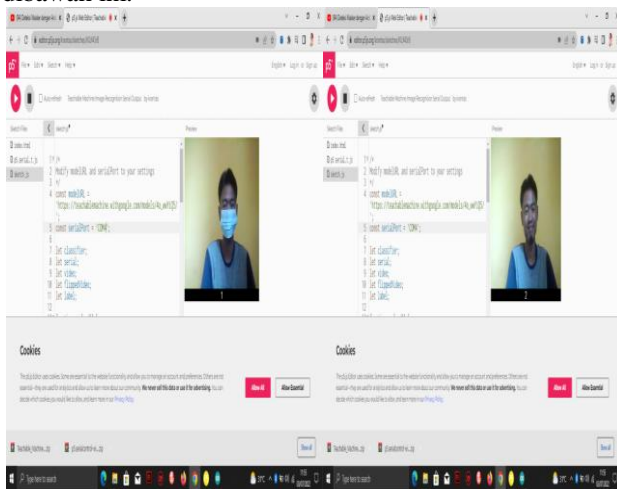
Cookies

Cookies

Allow All

Allow Essential

Allow All

Allow Essential

1

2

/*
Modify modelURL and serialPort to your settings
*/
const modelURL =
'https://teachablemachine.withgoogle.com/models/

const serialPort = 'COM4';

let classifier;
let serial;
let video;
let flippedVideo;
let label;

/*
Modify modelURL and serialPort to your settings
*/
const modelURL =
'https://teachablemachine.withgoogle.com/models/

const serialPort = 'COM4';

let classifier;
let serial;
let video;
let flippedVideo;
let label;

index.html
p5.serial.js
sketch.js

index.html
p5.serial.js
sketch.js

Preview

Preview

Show All

Show All

Type here to search

Type here to search